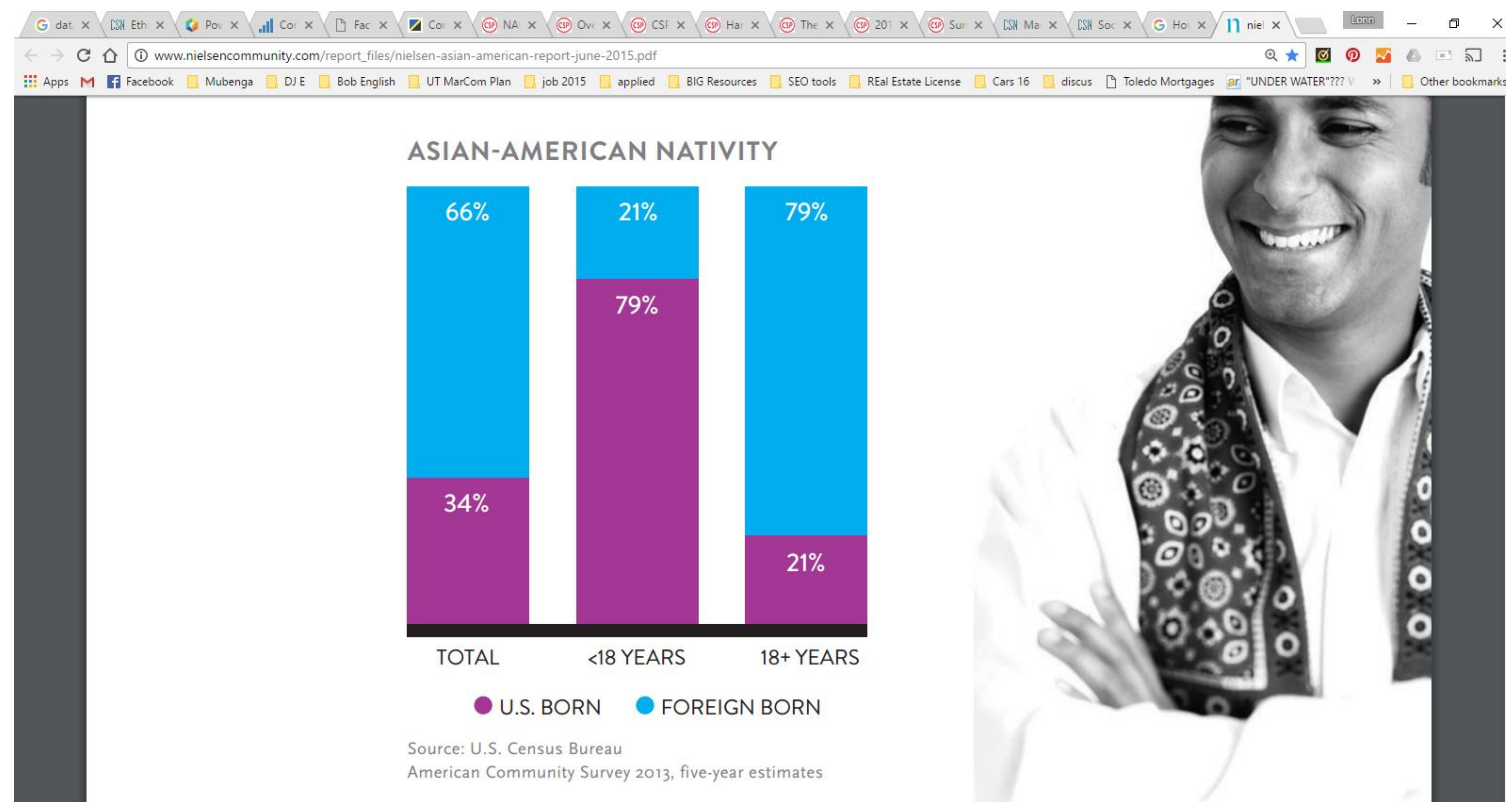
dat × Eth × Pov × Cor × Fac × Cor × NA × Ove × CSI × Har × The × 201 × Sur × Ma × Soc × Ho × niel × Lonn

www.nielsencommunity.com/report_files/nielsen-asian-american-report-june-2015.pdf

Apps Facebook Mubenga DJ E Bob English UT MarCom Plan job 2015 applied BIG Resources SEO tools REal Estate License Cars 16 discus Toledo Mortgages "UNDER WATER"??? » Other bookmarks

ASIAN-AMERICAN NATIVITY

| | TOTAL | <18 YEARS | 18+ YEARS |
|---|---|---|---|
| FOREIGN BORN | 66% | 21% | 79% |
| U.S. BORN | 34% | 79% | 21% |

U.S. BORN FOREIGN BORN

Source: U.S. Census Bureau
American Community Survey 2013, five-year estimates